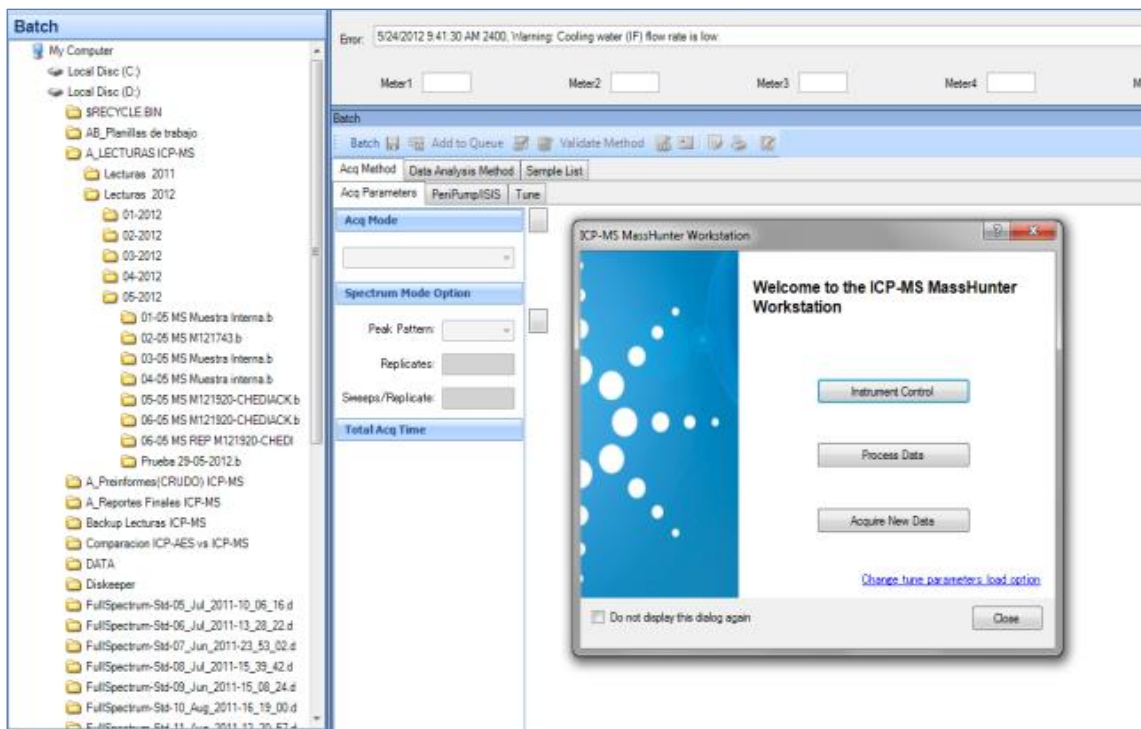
Batch

My Computer
Local Disc (C:)
Local Disc (D:)
$RECYCLE.BIN
AB_Planillas de trabajo
A_LECTURAS ICP-MS
Lecturas 2011
Lecturas 2012
01-2012
02-2012
03-2012
04-2012
05-2012
01-05 MS Muestra Interna.b
02-05 MS M121743.b
03-05 MS Muestra Interna.b
04-05 MS Muestra interna.b
05-05 MS M121920-CHEDIACK.b
06-05 MS M121920-CHEDIACK.b
06-05 MS REP M121920-CHEDI
Prueba 29-05-2012.b
A_Preinformes(CRUDO) ICP-MS
A_Reportes Finales ICP-MS
Backup Lecturas ICP-MS
Comparacion ICP-AES vs ICP-MS
DATA
Diskeeper
FullSpectrum-Std-05_Jul_2011-10_06_16.d
FullSpectrum-Std-06_Jul_2011-13_28_22.d
FullSpectrum-Std-07_Jun_2011-23_53_02.d
FullSpectrum-Std-08_Jul_2011-15_39_42.d
FullSpectrum-Std-09_Jun_2011-15_08_24.d
FullSpectrum-Std-10_Aug_2011-16_19_00.d
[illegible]

Error: 5/24/2012 9:41:30 AM 2400, Warning: Cooling water (IF) flow rate is low.

Meter1 Meter2 Meter3 Meter4 M

Batch

Batch Add to Queue Validate Method

Acq Method | Data Analysis Method | Sample List

Acq Parameters | PeriPump/ISIS | Tune

Acq Mode

Spectrum Mode Option

Peak Pattern:

Replicates:

Sweeps/Replicate:

Total Acq Time

ICP-MS MassHunter Workstation

Welcome to the ICP-MS MassHunter Workstation

Instrument Control

Process Data

Acquire New Data

Change tune parameters load option

Do not display this dialog again

Close